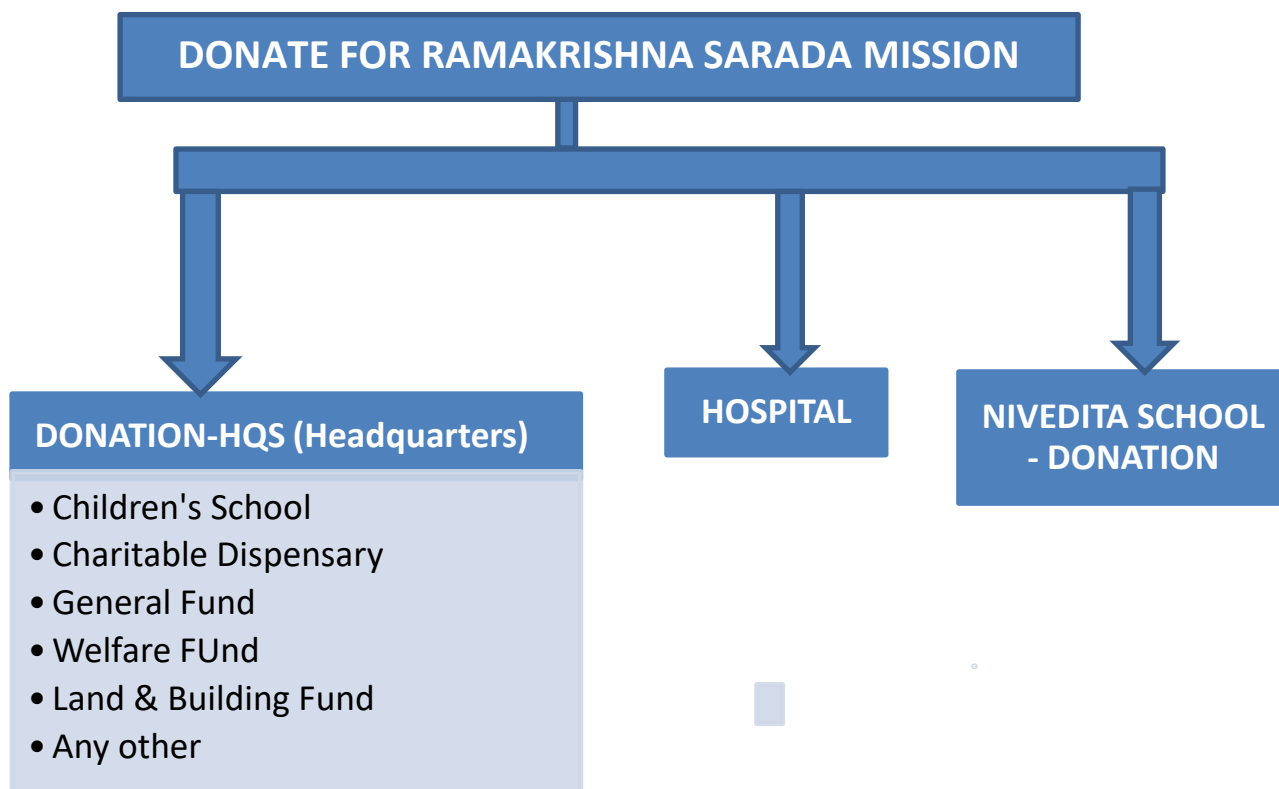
DONATE FOR RAMAKRISHNA SARADA MISSION

DONATION-HQS (Headquarters)

• Children's School
• Charitable Dispensary
• General Fund
• Welfare FUnd
• Land & Building Fund
• Any other

HOSPITAL

NIVEDITA SCHOOL - DONATION